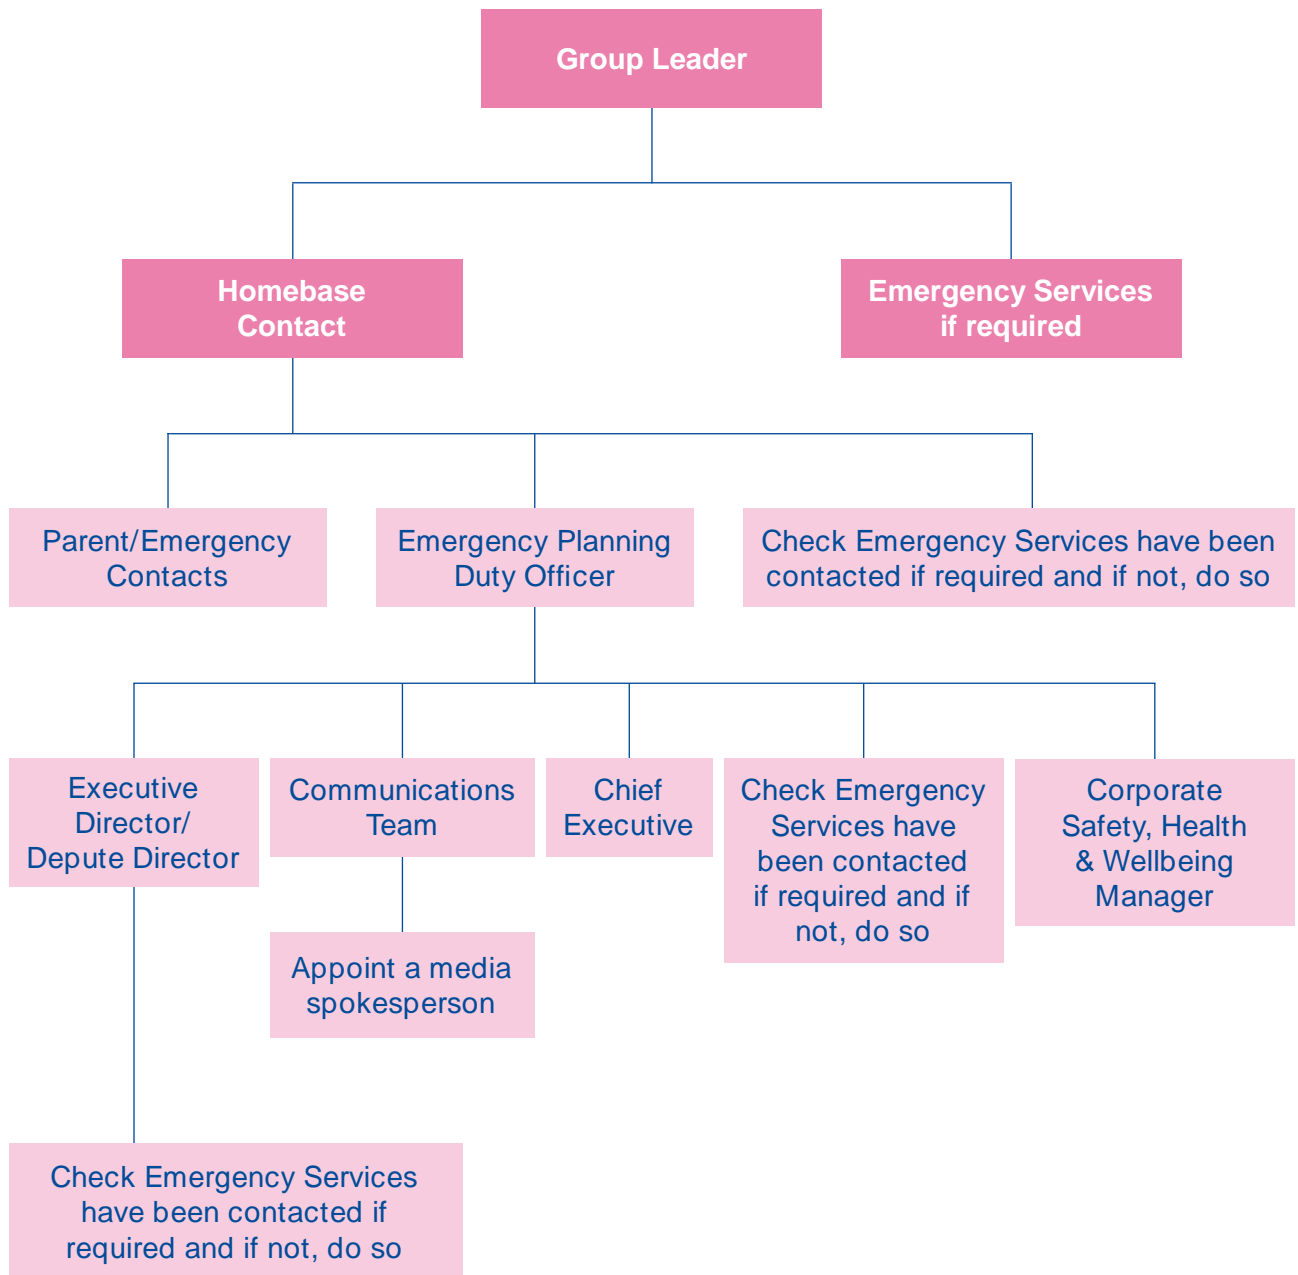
Group Leader

Homebase Contact

Emergency Services if required

Parent/Emergency Contacts

Emergency Planning Duty Officer

Check Emergency Services have been contacted if required and if not, do so

Executive Director/ Depute Director

Communications Team

Chief Executive

Check Emergency Services have been contacted if required and if not, do so

Corporate Safety, Health & Wellbeing Manager

Appoint a media spokesperson

Check Emergency Services have been contacted if required and if not, do so